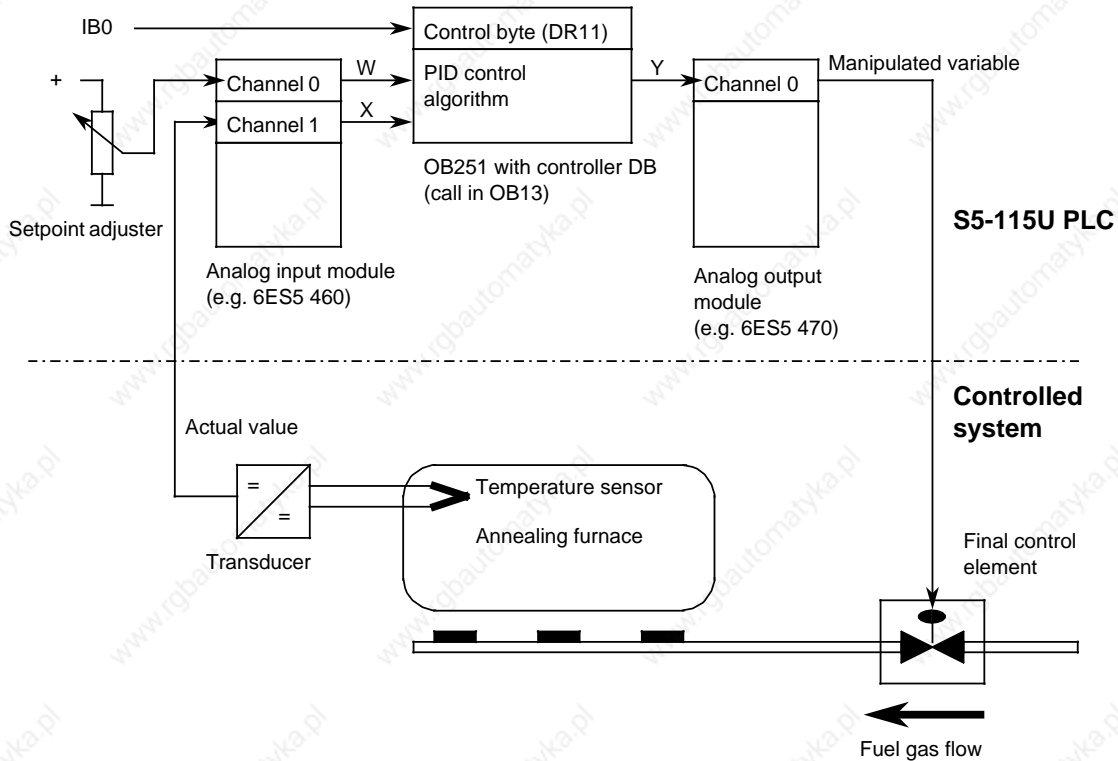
IB0
Control byte (DR11)
PID control algorithm
+
Channel 0
W
Channel 1
X
Y
Channel 0
Manipulated variable
OB251 with controller DB (call in OB13)
Setpoint adjuster
S5-115U PLC
Analog input module (e.g. 6ES5 460)
Analog output module (e.g. 6ES5 470)
Controlled system
Actual value
=
=
Temperature sensor
Annealing furnace
Transducer
Final control element
Fuel gas flow
www.rgbautomatyka.pl